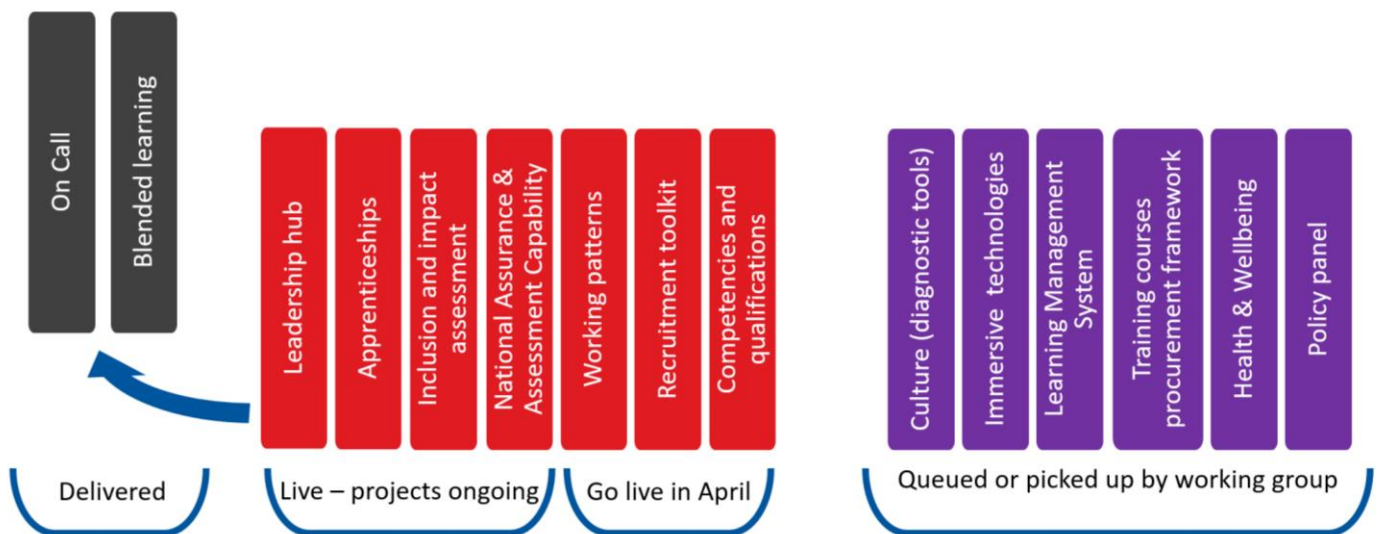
On Call

Blended learning

Leadership hub

Apprenticeships

Inclusion and impact assessment

National Assurance & Assessment Capability

Working patterns

Recruitment toolkit

Competencies and qualifications

Culture (diagnostic tools)

Immersive technologies

Learning Management System

Training courses procurement framework

Health & Wellbeing

Policy panel

Delivered

Live – projects ongoing

Go live in April

Queued or picked up by working group